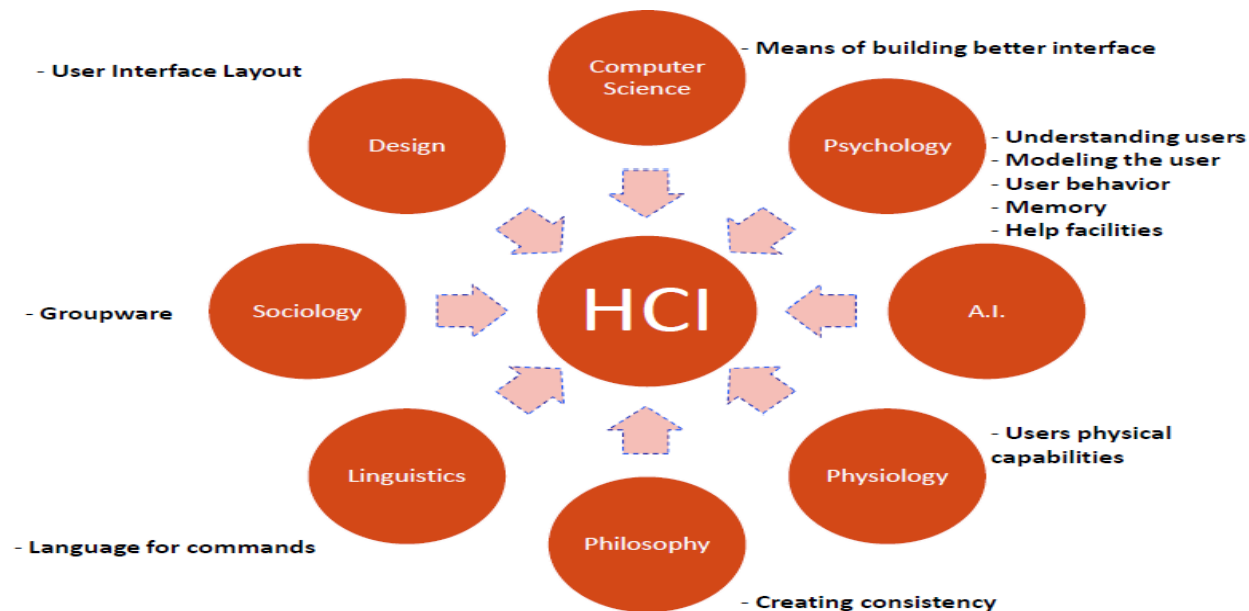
Computer Science

- Means of building better interface

- User Interface Layout

Design

Psychology

- Understanding users
- Modeling the user
- User behavior
- Memory
- Help facilities

- Groupware

Sociology

HCI

A.I.

- Users physical capabilities

Linguistics

Physiology

- Language for commands

Philosophy

- Creating consistency